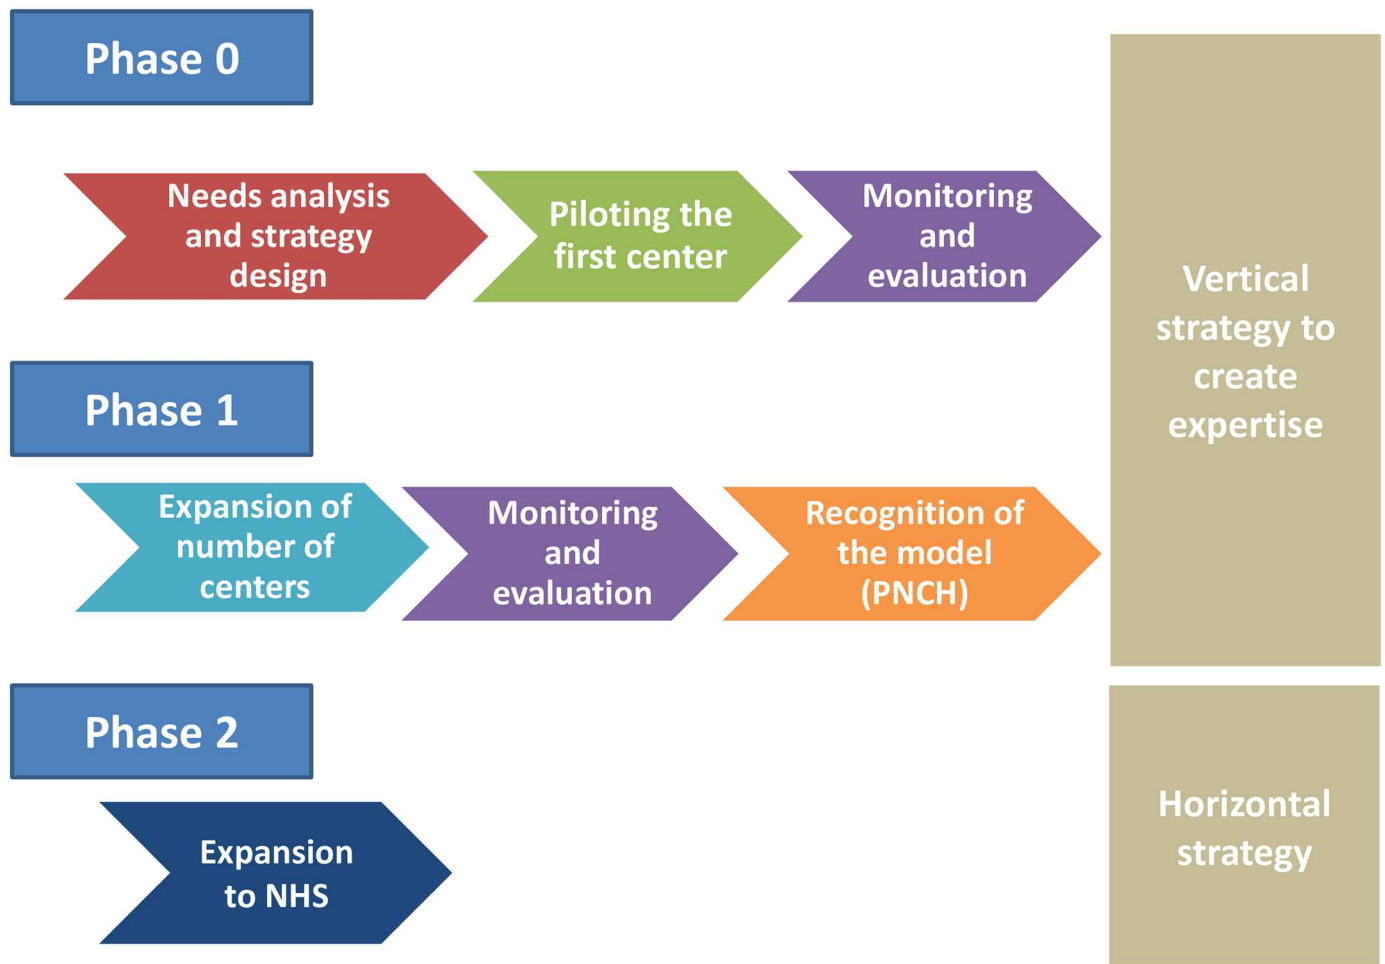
Phase 0

Needs analysis and strategy design

Piloting the first center

Monitoring and evaluation

Vertical strategy to create expertise

Phase 1

Expansion of number of centers

Monitoring and evaluation

Recognition of the model (PNCH)

Phase 2

Expansion to NHS

Horizontal strategy